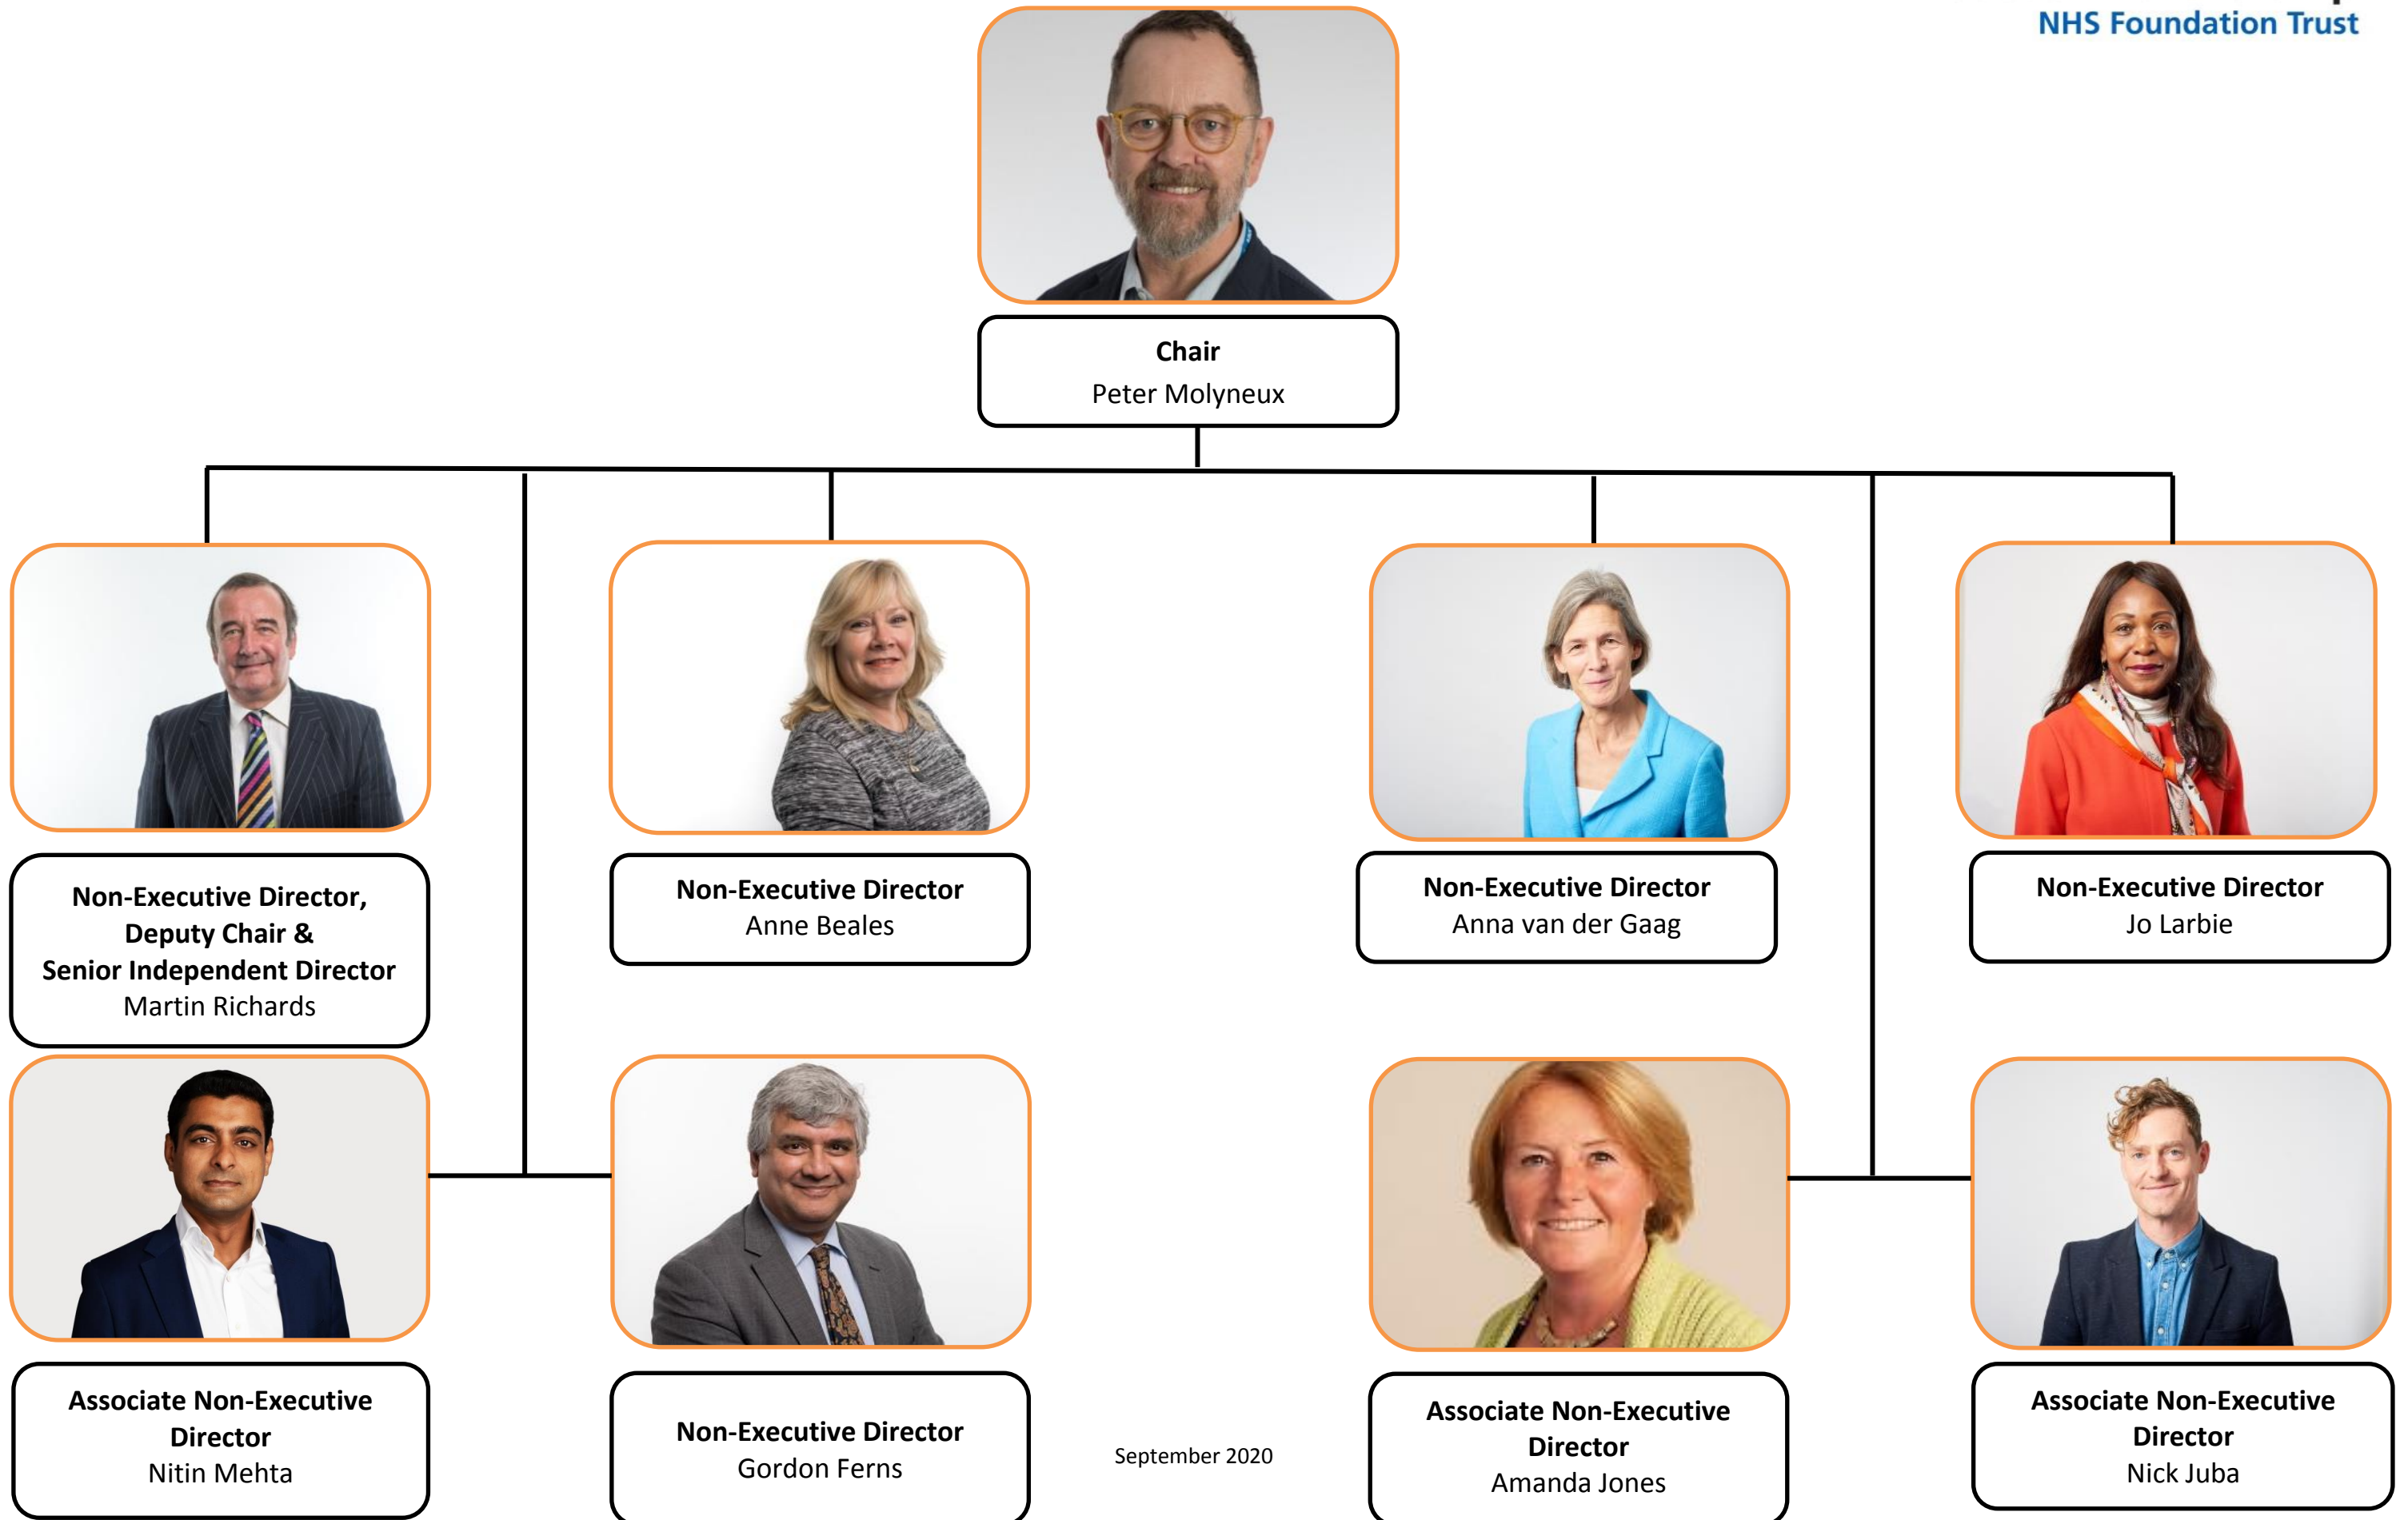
NHS Foundation Trust

**Chair**
Peter Molyneux

**Non-Executive Director, Deputy Chair & Senior Independent Director**
Martin Richards

**Non-Executive Director**
Anne Beales

**Non-Executive Director**
Anna van der Gaag

**Non-Executive Director**
Jo Larbie

**Associate Non-Executive Director**
Nitin Mehta

**Non-Executive Director**
Gordon Ferns

September 2020

**Associate Non-Executive Director**
Amanda Jones

**Associate Non-Executive Director**
Nick Juba